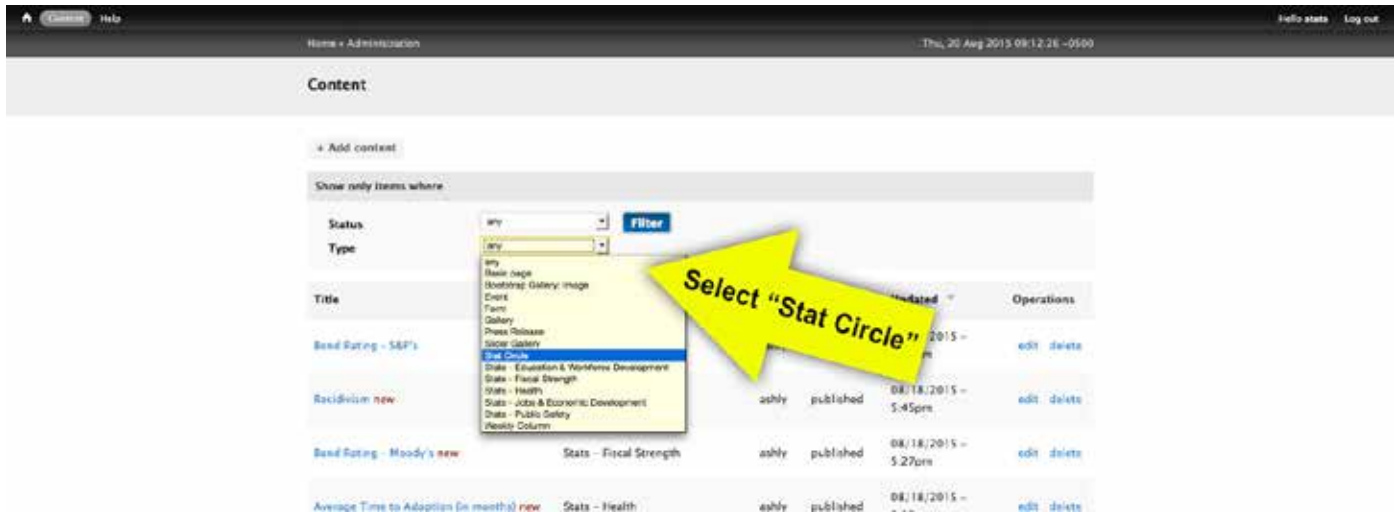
Content Help Hello stats Log out

Home » Administration Thu, 20 Aug 2015 09:12:26 -0500

Content

+ Add content

Show only items where

Status any Filter

Type any

any
Basic page
Bootstrap Gallery: Image
Event
Form
Gallery
Press Release
Slider Gallery
Stat Circle
Stats - Education & Workforce Development
Stats - Fiscal Strength
Stats - Health
Stats - Jobs & Economic Development
Stats - Public Safety
Weekly Column

Select "Stat Circle"

| Title | | | | Updated | Operations |
|---|---|---|---|---|---|
| Bond Rating - S&P's | | | | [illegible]/2015 - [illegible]m | edit delete |
| Recidivism new | | ashly | published | 08/18/2015 - 5:45pm | edit delete |
| Bond Rating - Moody's new | Stats - Fiscal Strength | ashly | published | 08/18/2015 - 5:27pm | edit delete |
| Average Time to Adoption (in months) new | Stats - Health | ashly | published | 08/18/2015 - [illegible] | edit delete |